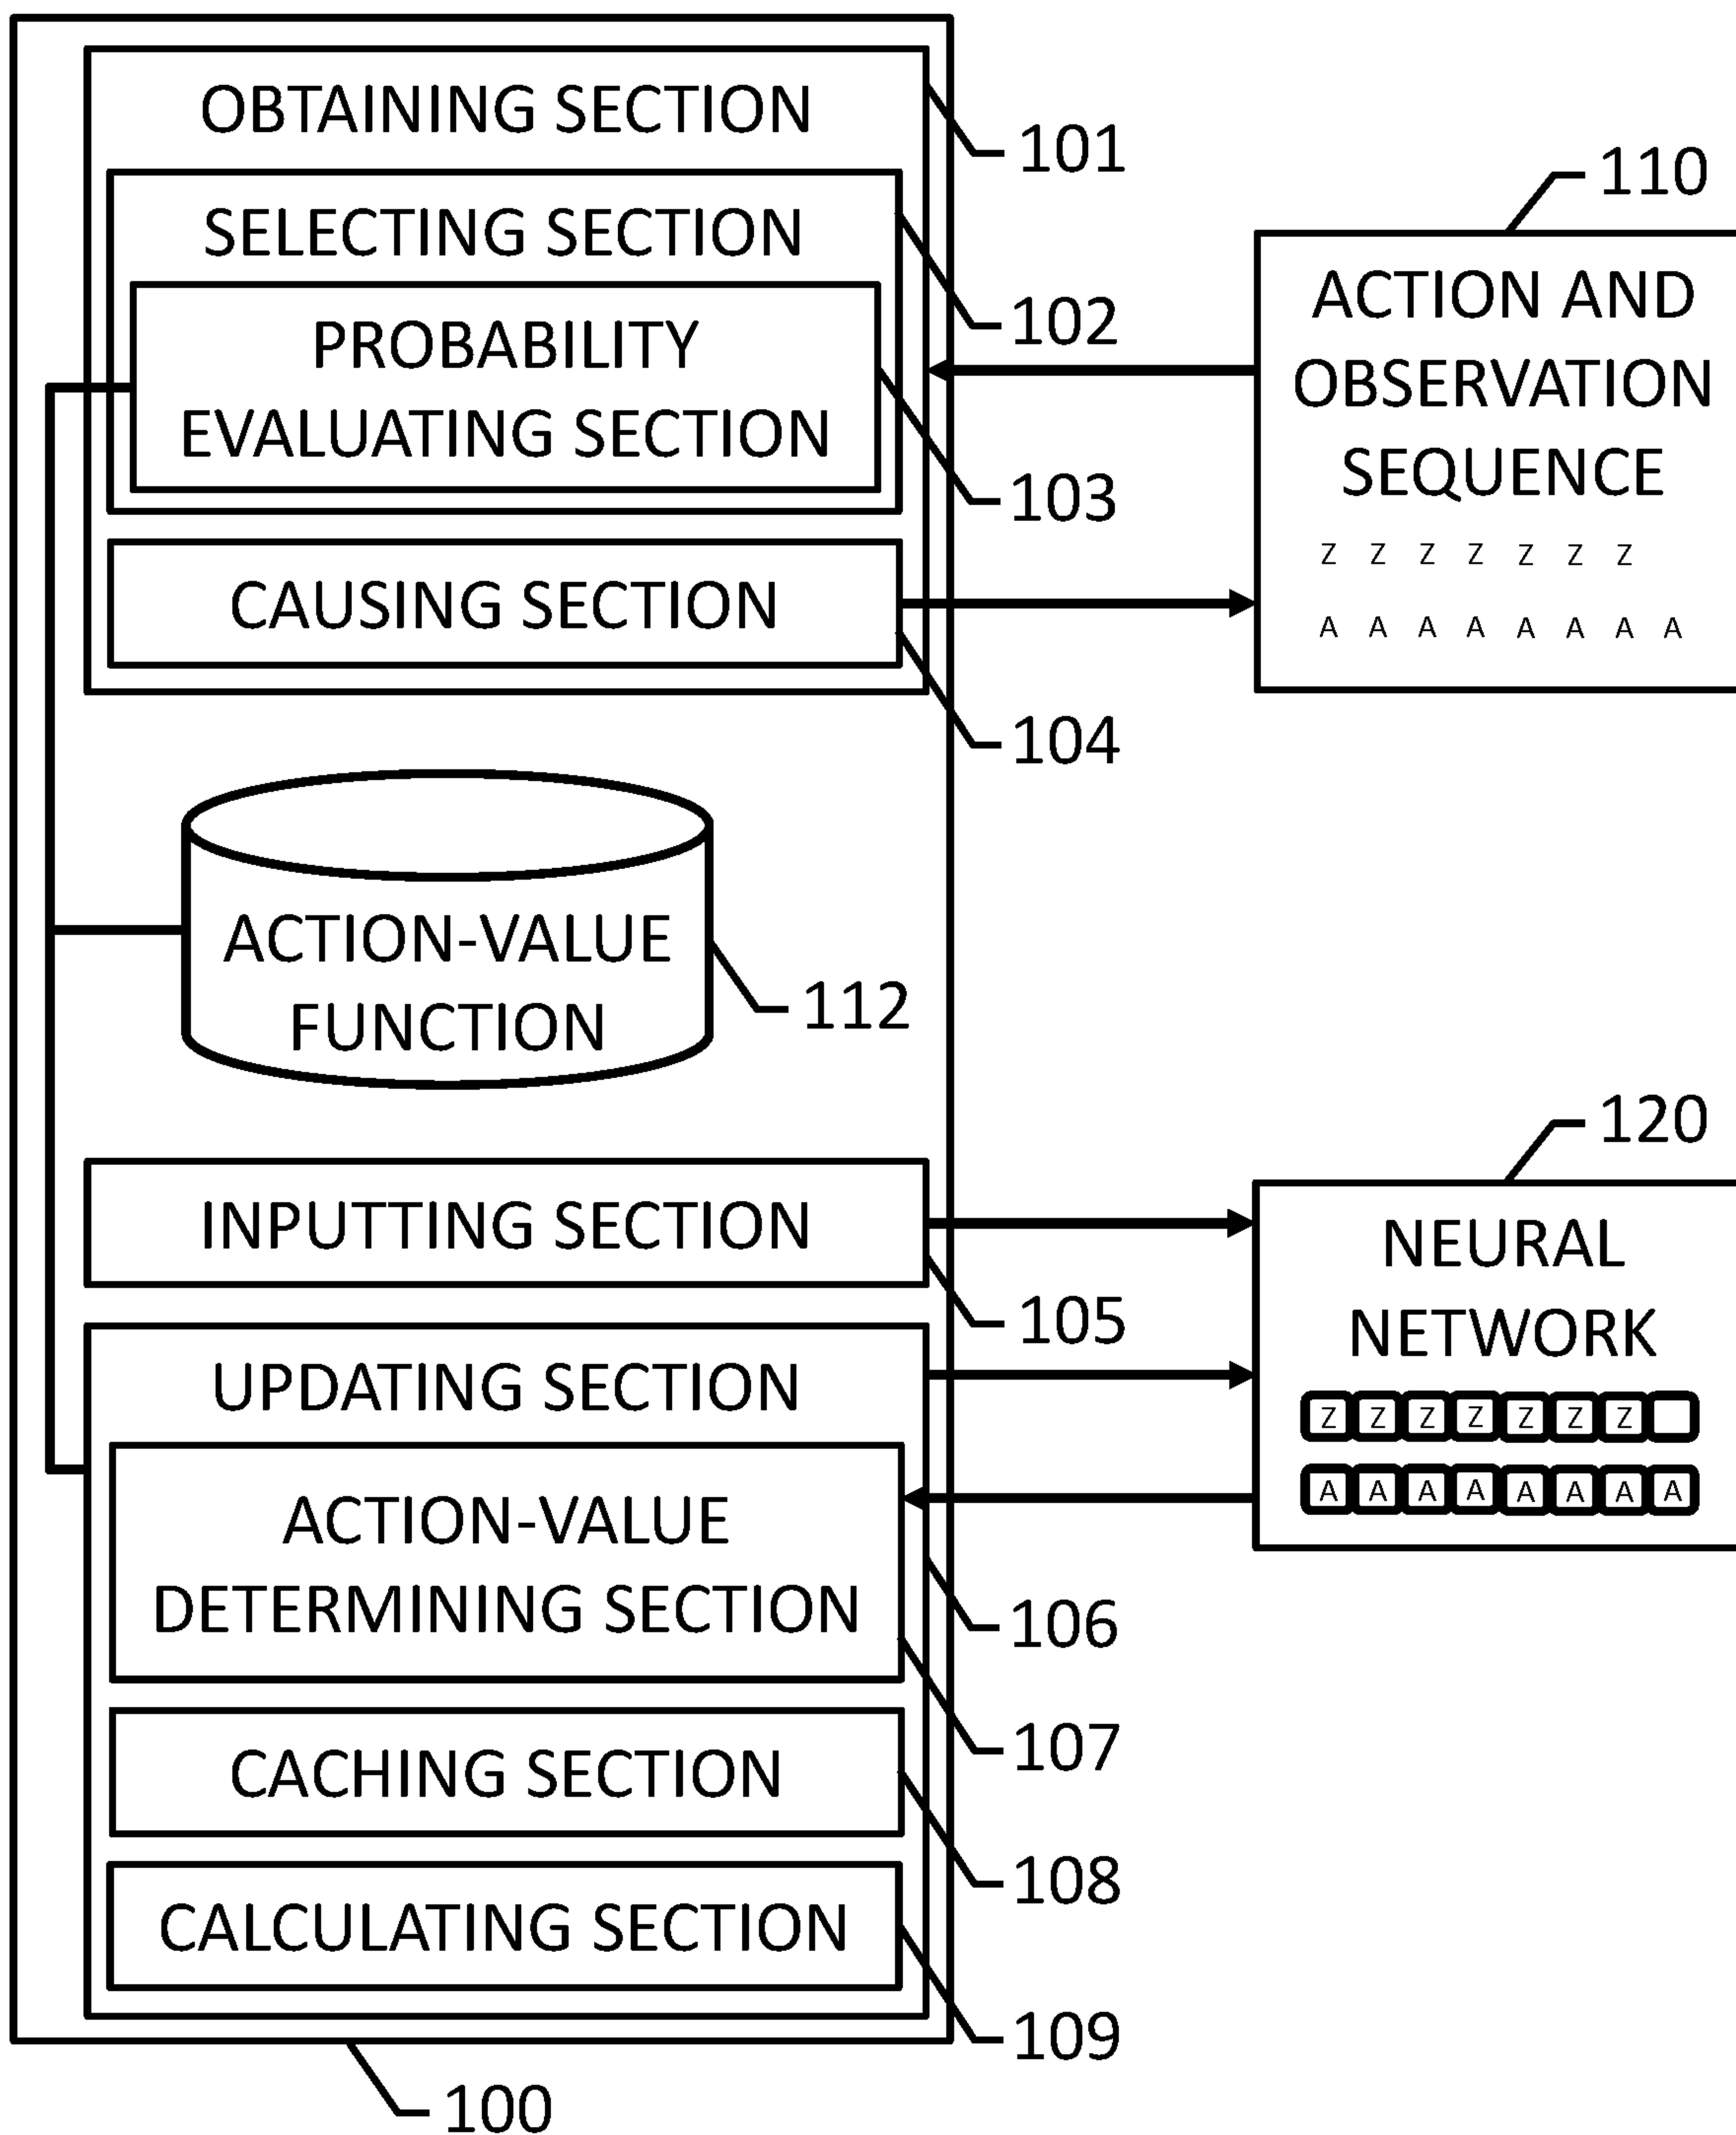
OBTAINING SECTION

101

SELECTING SECTION

102

PROBABILITY EVALUATING SECTION

103

CAUSING SECTION

104

110

ACTION AND OBSERVATION SEQUENCE

Z Z Z Z Z Z Z

A A A A A A A A

ACTION-VALUE FUNCTION

112

120

INPUTTING SECTION

105

NEURAL NETWORK

Z Z Z Z Z Z Z

A A A A A A A A

UPDATING SECTION

ACTION-VALUE DETERMINING SECTION

106

107

CACHING SECTION

108

CALCULATING SECTION

109

100